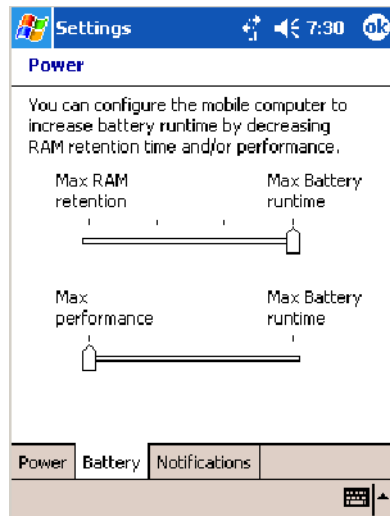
Settings 7:30 ok

Power

You can configure the mobile computer to increase battery runtime by decreasing RAM retention time and/or performance.

Max RAM retention

Max Battery runtime

Max performance

Max Battery runtime

Power Battery Notifications